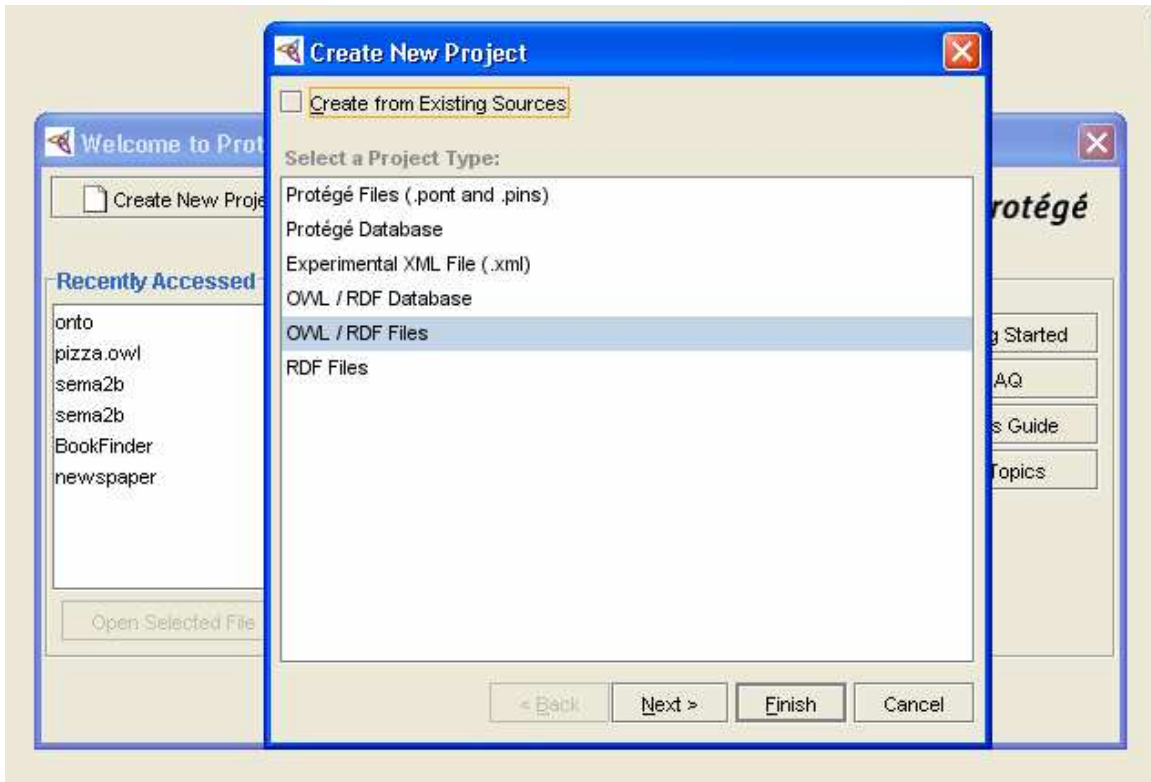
Welcome to Prot

Create New Proje

rotégé

Recently Accessed

onto
pizza.owl
sema2b
sema2b
BookFinder
newspaper

Open Selected File

g Started
AQ
s Guide
Topics

Create New Project

Create from Existing Sources

Select a Project Type:

Protégé Files (.pont and .pins)
Protégé Database
Experimental XML File (.xml)
OWL / RDF Database
OWL / RDF Files
RDF Files

< Back
Next >
Finish
Cancel